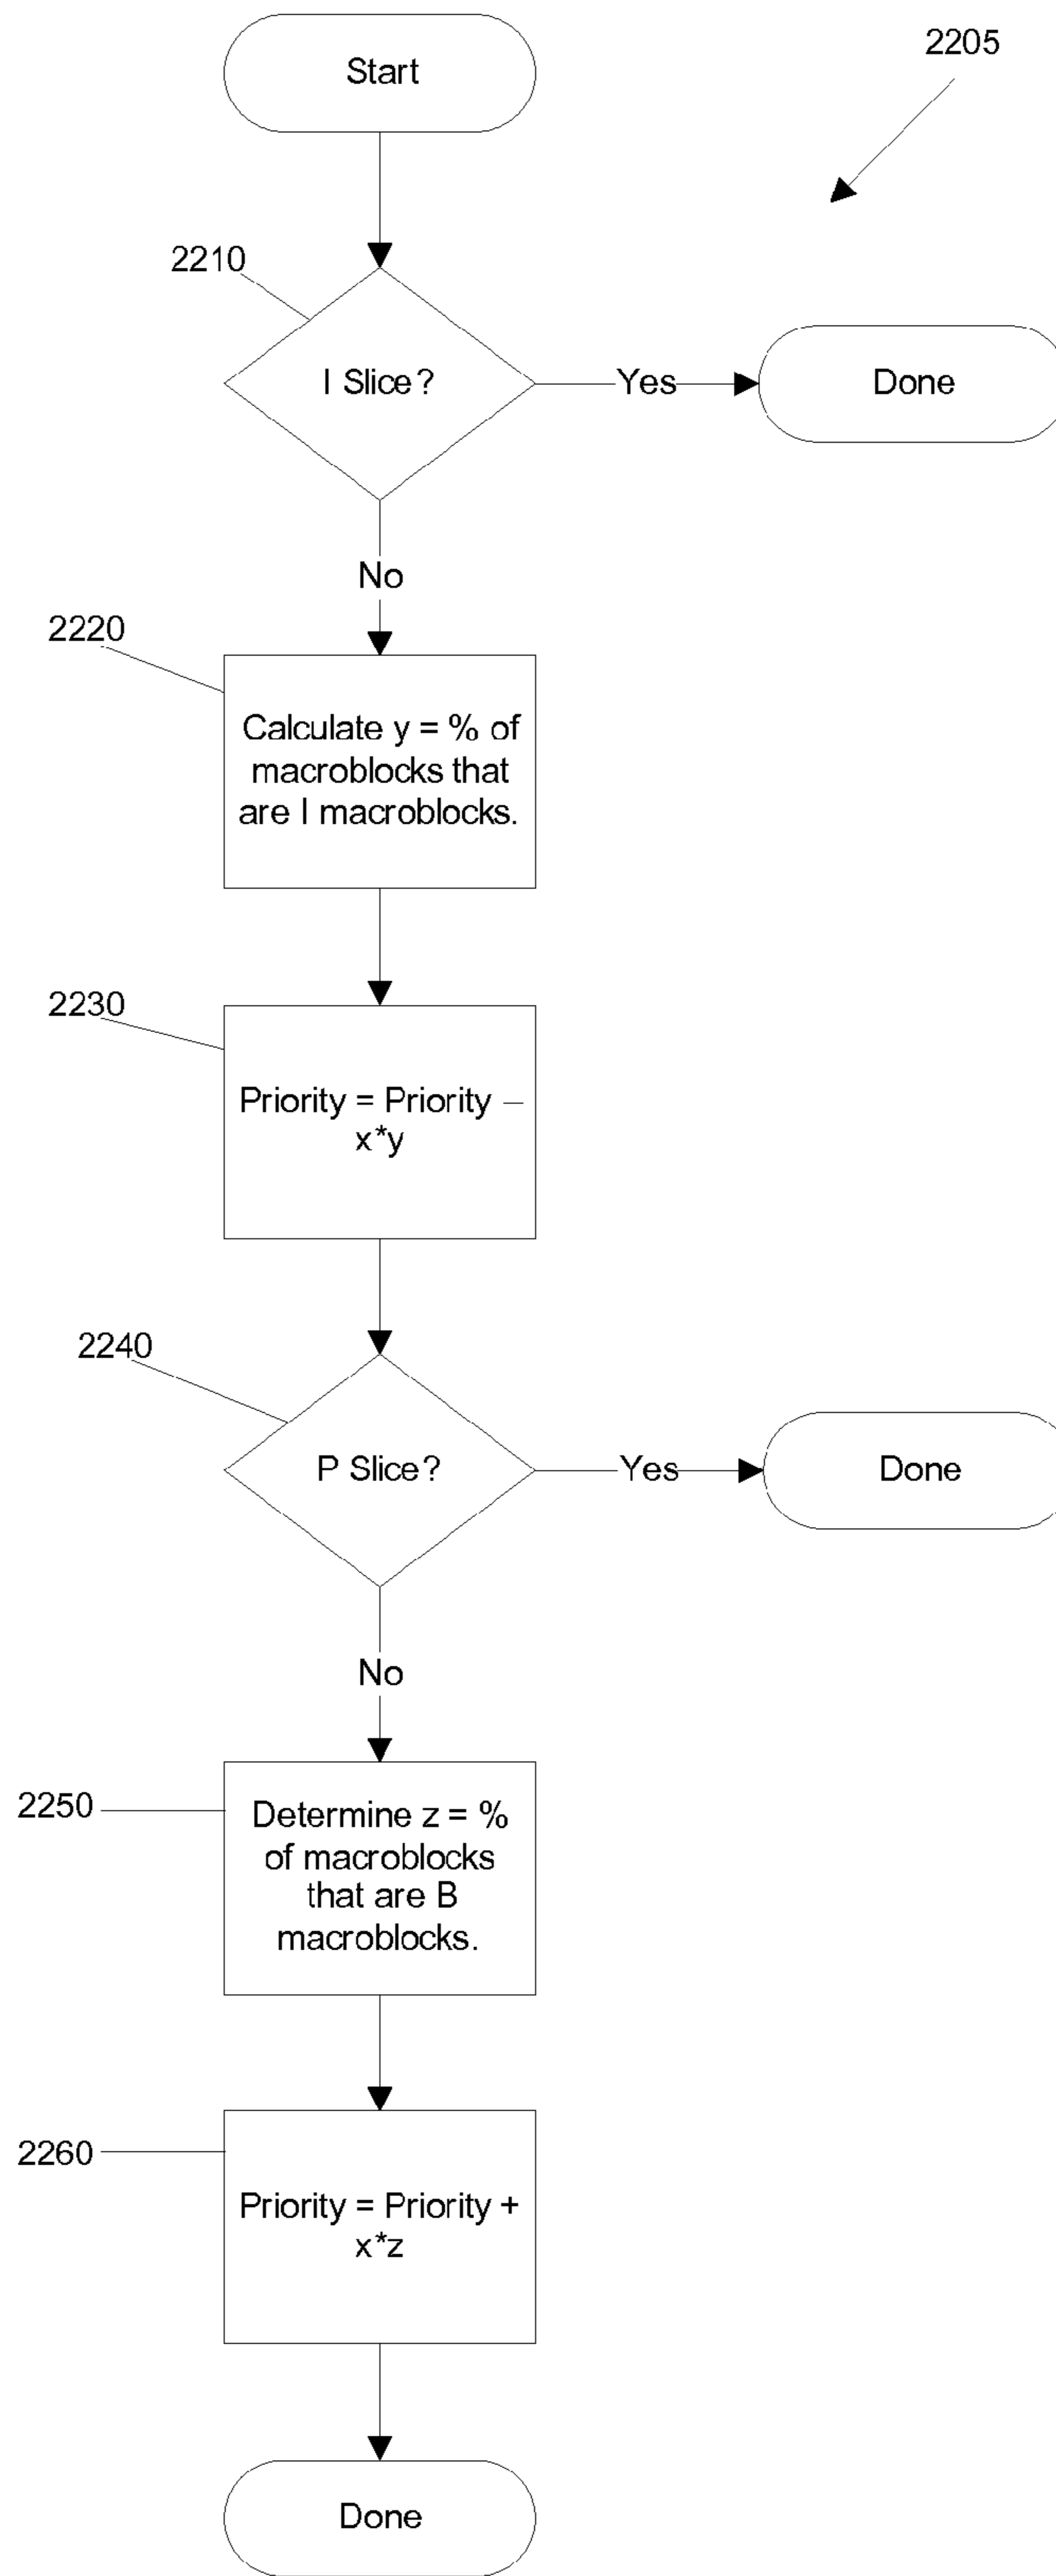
2205

Start

2210

I Slice?

Yes

Done

No

2220

Calculate y = % of macroblocks that are I macroblocks.

2230

Priority = Priority – x*y

2240

P Slice?

Yes

Done

No

2250

Determine z = % of macroblocks that are B macroblocks.

2260

Priority = Priority + x*z

Done